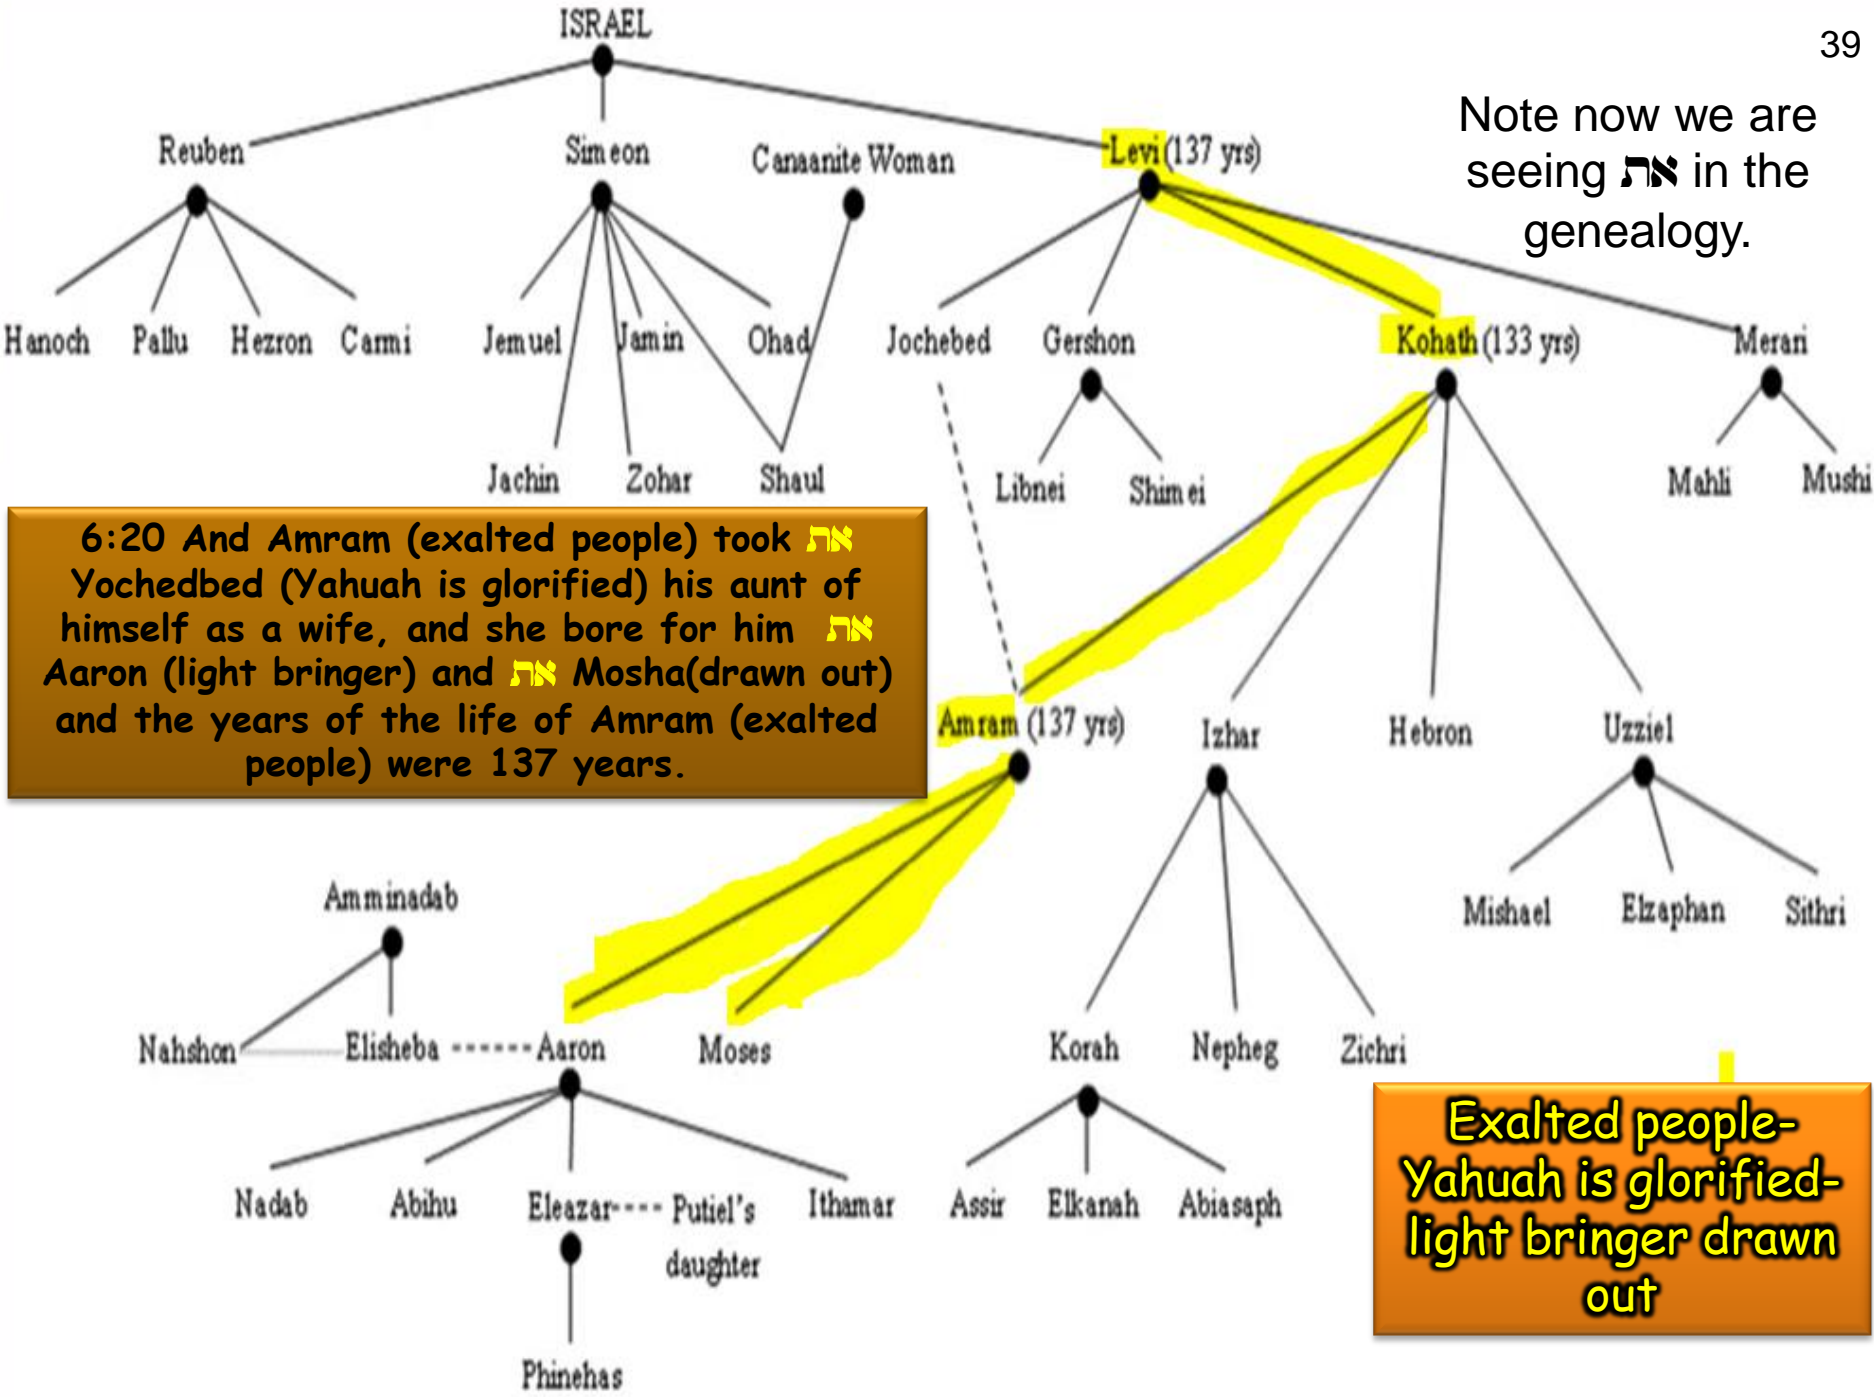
ISRAEL

39

Note now we are seeing את in the genealogy.

Reuben

Simeon

Canaanite Woman

Levi (137 yrs)

Hanoch Pallu Hezron Carmi

Jemuel Jamin Ohad

Jochebed Gershon

Kohath (133 yrs)

Merari

Jachin Zohar Shaul

Libnei Shimei

Mahli Mushi

6:20 And Amram (exalted people) took את Yochedbed (Yahuah is glorified) his aunt of himself as a wife, and she bore for him את Aaron (light bringer) and את Mosha(drawn out) and the years of the life of Amram (exalted people) were 137 years.

Amram (137 yrs)

Izhar

Hebron

Uzziel

Amminadab

Mishael Elzaphan Sithri

Nahshon Elisheba Aaron Moses

Korah Nepheg Zichri

Nadab Abihu Eleazar Putiel's daughter Ithamar

Assir Elkanah Abiasaph

Phinehas

Exalted people- Yahuah is glorified- light bringer drawn out